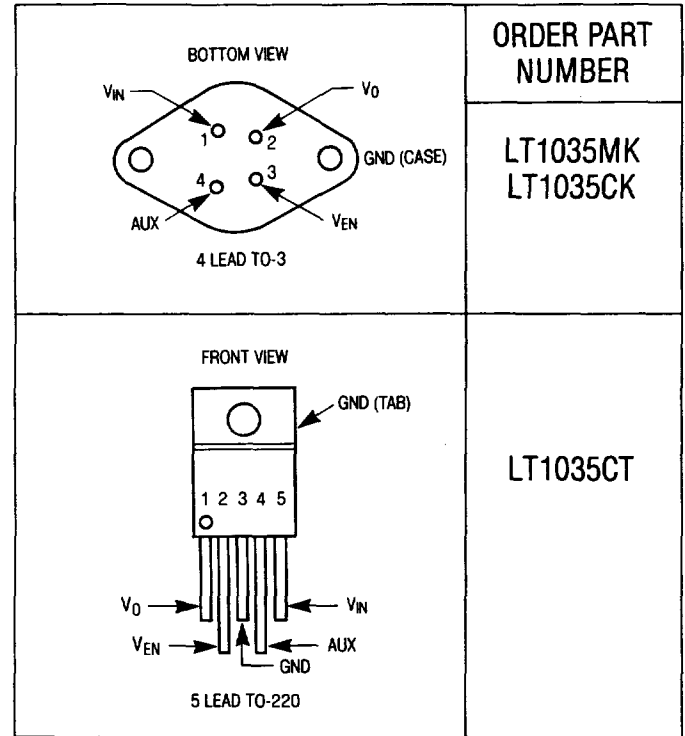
| | ORDER PART NUMBER |
|---|---|
| BOTTOM VIEW $V_{IN}$ 1 $V_O$ 2 GND (CASE) 4 3 AUX $V_{EN}$ 4 LEAD TO-3 | LT1035MK LT1035CK |
| FRONT VIEW GND (TAB) 1 2 3 4 5 $V_O$ $V_{IN}$ $V_{EN}$ AUX GND 5 LEAD TO-220 | LT1035CT |